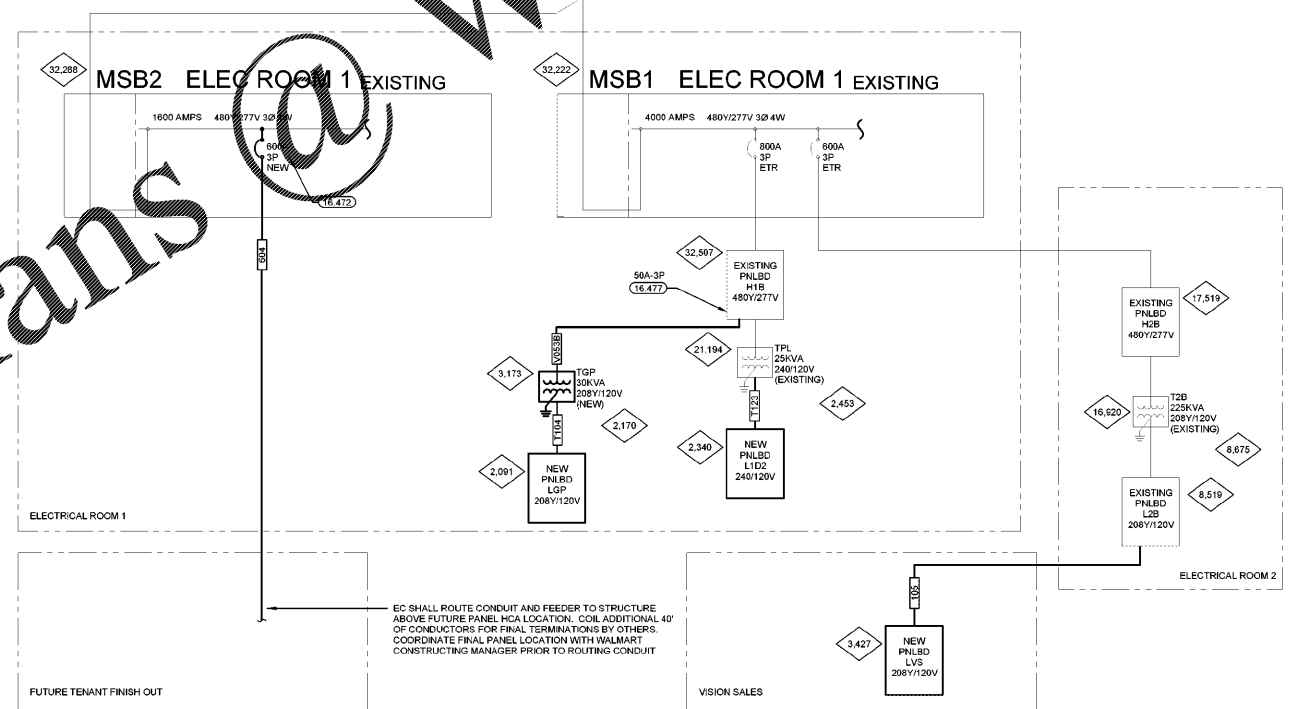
32,288

MSB2 ELEC ROOM 1 EXISTING

1600 AMPS 480Y/277V 3Ø 4W

600A
3P
NEW

16.472

504

32,222

MSB1 ELEC ROOM 1 EXISTING

4000 AMPS 480Y/277V 3Ø 4W

800A
3P
ETR

600A
3P
ETR

32,507

EXISTING
PNLBD
H1B
480Y/277V

50A-3P
16.477

V053B

3,173

TGP
30KVA
208Y/120V
(NEW)

T104

2,170

2,091

NEW
PNLBD
LGP
208Y/120V

21,194

TPL
25KVA
240/120V
(EXISTING)

T123

2,453

2,340

NEW
PNLBD
L1D2
240/120V

EXISTING
PNLBD
H2B
480Y/277V

17,519

16,920

T2B
225KVA
208Y/120V
(EXISTING)

8,675

EXISTING
PNLBD
L2B
208Y/120V

8,519

ELECTRICAL ROOM 2

ELECTRICAL ROOM 1

105

3,427

NEW
PNLBD
LVS
208Y/120V

EC SHALL ROUTE CONDUIT AND FEEDER TO STRUCTURE ABOVE FUTURE PANEL HCA LOCATION. COIL ADDITIONAL 40' OF CONDUCTORS FOR FINAL TERMINATIONS BY OTHERS. COORDINATE FINAL PANEL LOCATION WITH WALMART CONSTRUCTING MANAGER PRIOR TO ROUTING CONDUIT

FUTURE TENANT FINISH OUT

VISION SALES

ans @